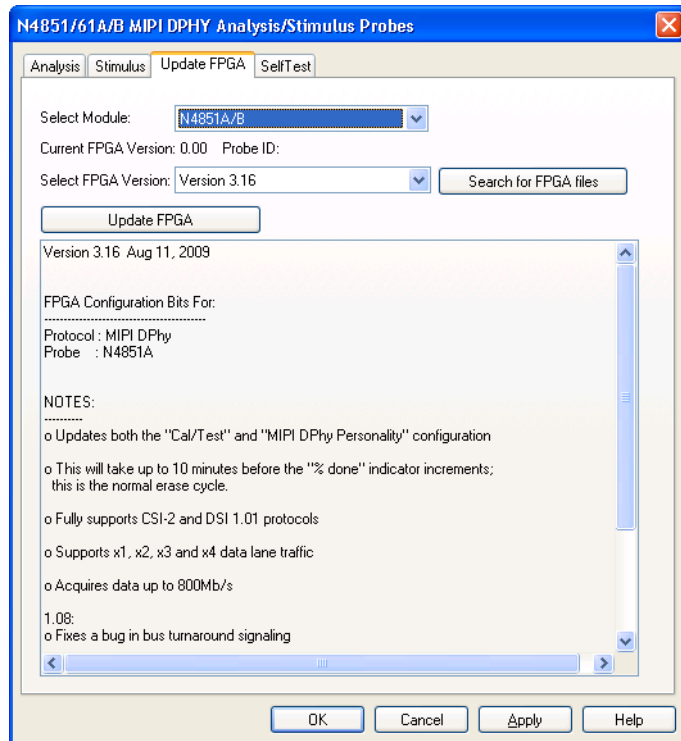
N4851/61A/B MIPI DPHY Analysis/Stimulus Probes

Analysis | Stimulus | Update FPGA | SelfTest

Select Module: N4851A/B

Current FPGA Version: 0.00 Probe ID:

Select FPGA Version: Version 3.16

Search for FPGA files

Update FPGA

Version 3.16 Aug 11, 2009

FPGA Configuration Bits For:
--------------------------------------
Protocol : MIPI DPhy
Probe : N4851A

NOTES:
---------
o Updates both the "Cal/Test" and "MIPI DPhy Personality" configuration

o This will take up to 10 minutes before the "% done" indicator increments; this is the normal erase cycle.

o Fully supports CSI-2 and DSI 1.01 protocols

o Supports x1, x2, x3 and x4 data lane traffic

o Acquires data up to 800Mb/s

1.08:
o Fixes a bug in bus turnaround signaling

OK | Cancel | Apply | Help